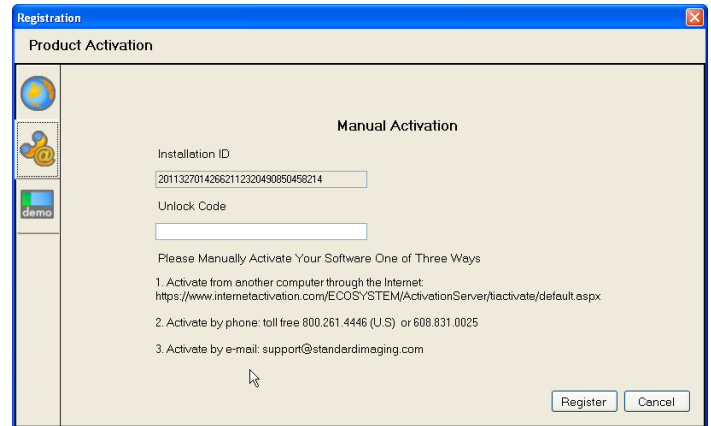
Registration

Product Activation

demo

Manual Activation

Installation ID

2011327014266211232049085045821​4

Unlock Code

Please Manually Activate Your Software One of Three Ways

1. Activate from another computer through the Internet: https://www.internetactivation.com/ECOSYSTEM/ActivationServer/tiactivate/default.aspx

2. Activate by phone: toll free 800.261.4446 (U.S) or 608.831.0025

3. Activate by e-mail: support@standardimaging.com

Register Cancel